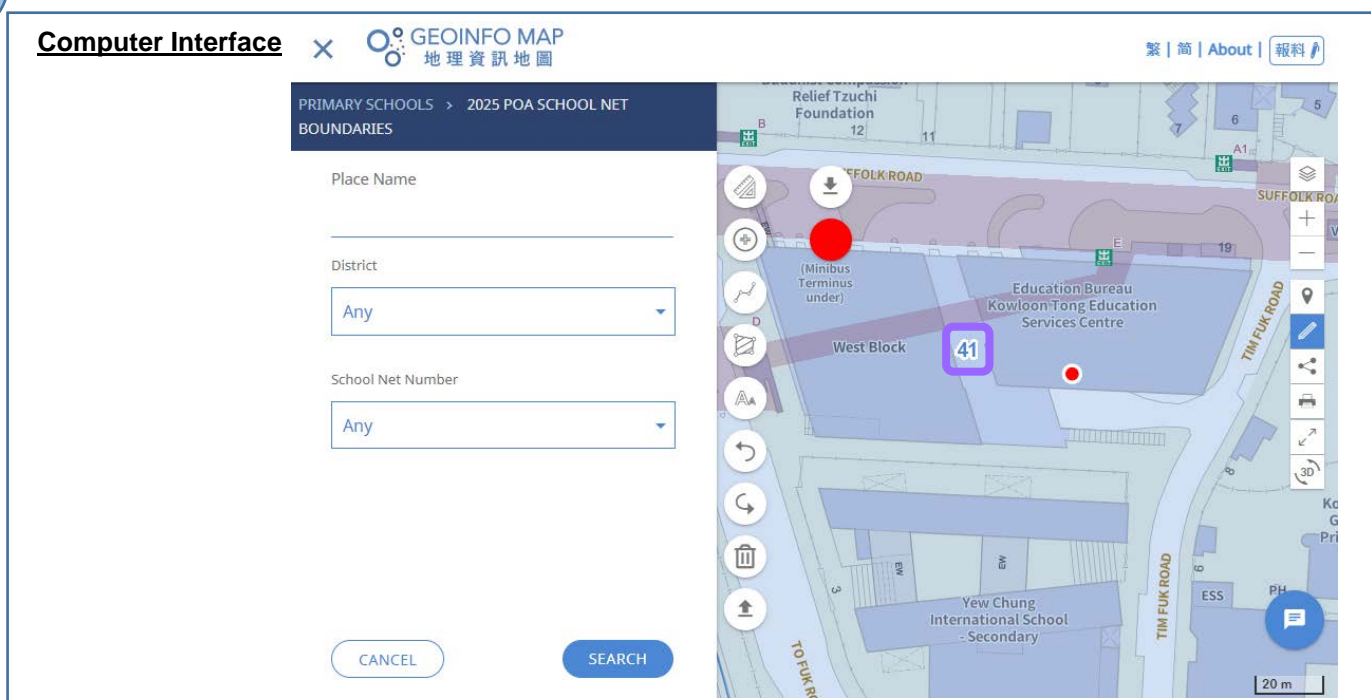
Computer Interface

GEOINFO MAP
地理資訊地圖

繁 | 简 | About | 報料

PRIMARY SCHOOLS > 2025 POA SCHOOL NET BOUNDARIES

Place Name

District

Any

School Net Number

Any

CANCEL

SEARCH

Relief Tzuchi Foundation

B

12

11

7

6

5

A1

SUFFOLK ROAD

SUFFOLK RO

E

19

(Minibus Terminus under)

D

Education Bureau Kowloon Tong Education Services Centre

West Block

41

TIM FUK ROAD

EW

EW

3

TIM FUK ROAD

ESS

PH

Yew Chung International School - Secondary

TO FUK RO

Ko

G

Pri

3D

20 m